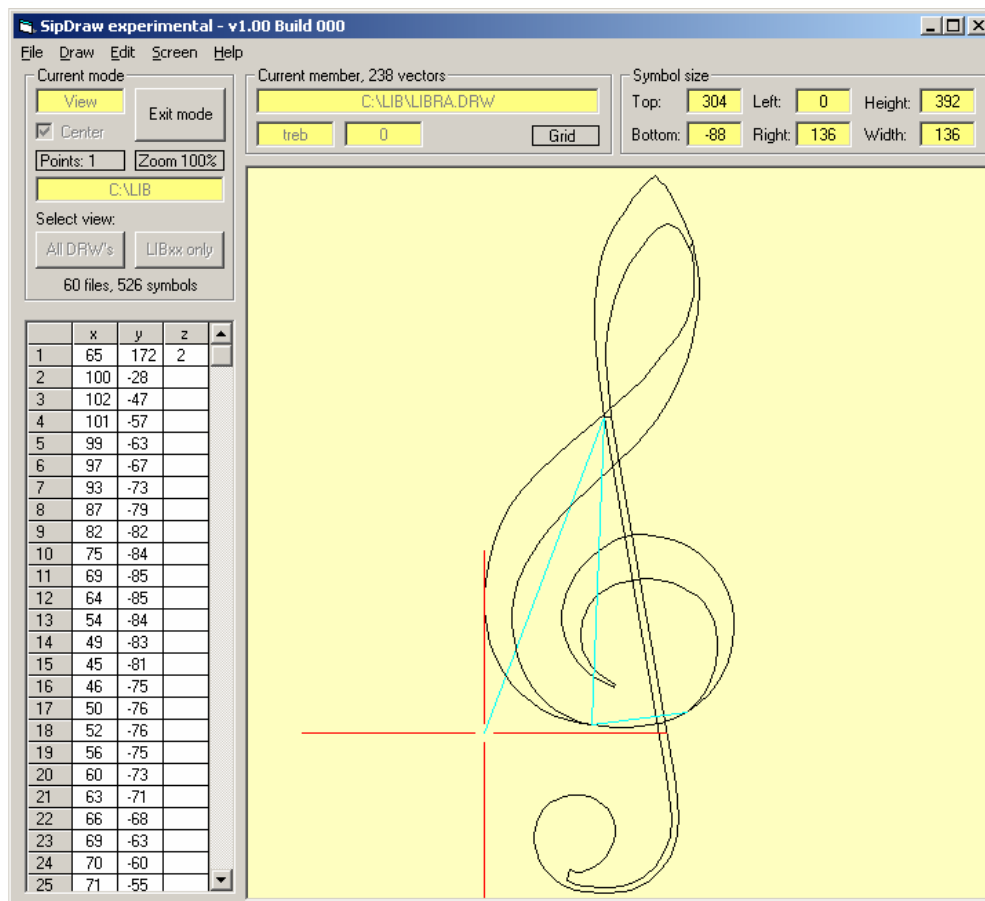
SipDraw experimental - v1.00 Build 000

File Draw Edit Screen Help

Current mode
View
Exit mode
Center
Points: 1
Zoom 100%
C:\LIB
Select view:
All DRW's
LIBxx only
60 files, 526 symbols

Current member, 238 vectors
C:\LIB\LIBRA.DRW
treb
0
Grid

Symbol size
Top: 304
Left: 0
Height: 392
Bottom: -88
Right: 136
Width: 136

| | x | y | z |
|---|---|---|---|
| 1 | 65 | 172 | 2 |
| 2 | 100 | -28 | |
| 3 | 102 | -47 | |
| 4 | 101 | -57 | |
| 5 | 99 | -63 | |
| 6 | 97 | -67 | |
| 7 | 93 | -73 | |
| 8 | 87 | -79 | |
| 9 | 82 | -82 | |
| 10 | 75 | -84 | |
| 11 | 69 | -85 | |
| 12 | 64 | -85 | |
| 13 | 54 | -84 | |
| 14 | 49 | -83 | |
| 15 | 45 | -81 | |
| 16 | 46 | -75 | |
| 17 | 50 | -76 | |
| 18 | 52 | -76 | |
| 19 | 56 | -75 | |
| 20 | 60 | -73 | |
| 21 | 63 | -71 | |
| 22 | 66 | -68 | |
| 23 | 69 | -63 | |
| 24 | 70 | -60 | |
| 25 | 71 | -55 | |